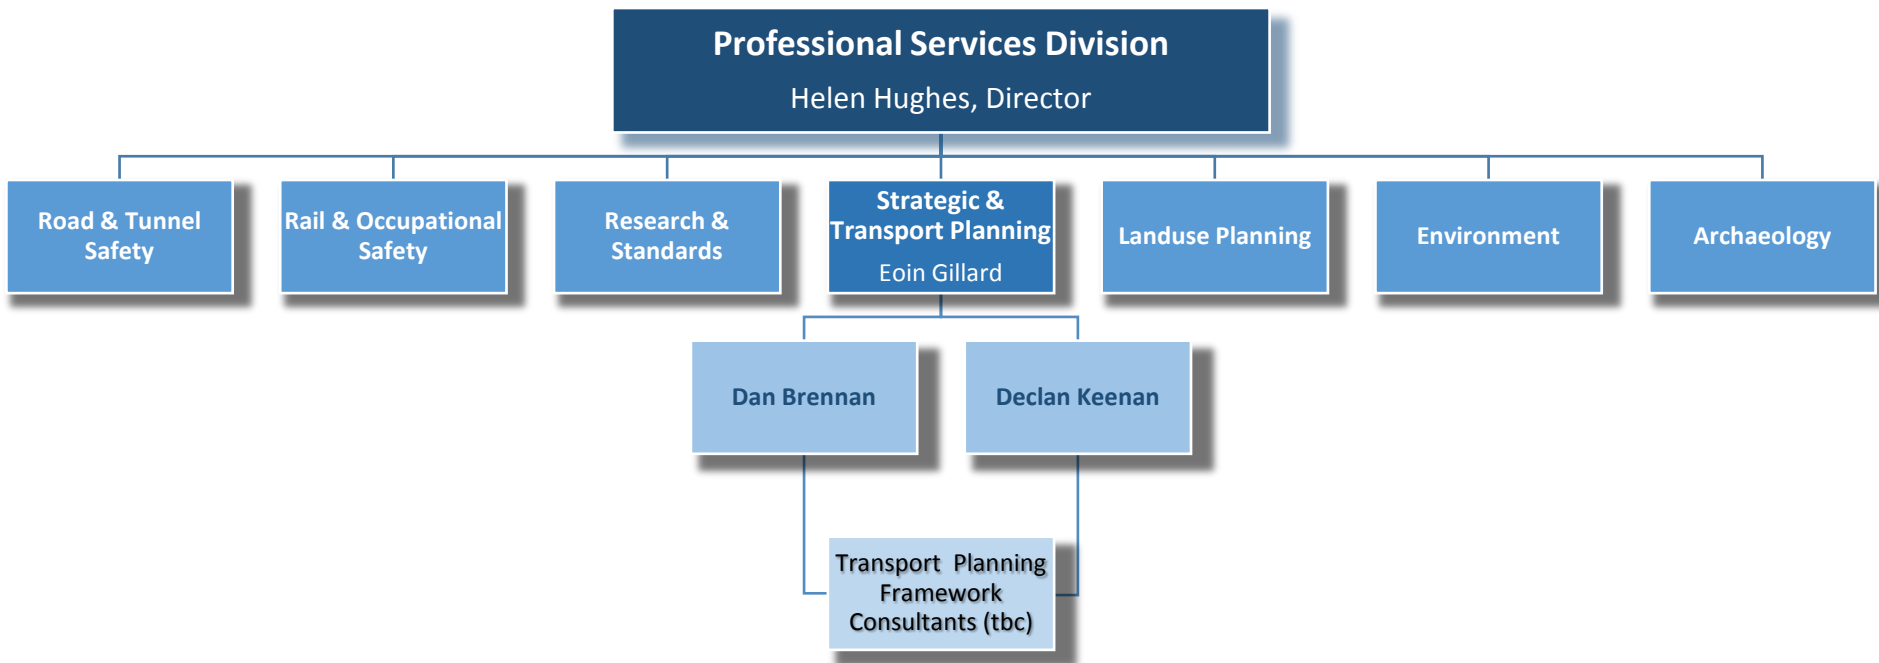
Professional Services Division
Helen Hughes, Director

Road & Tunnel Safety

Rail & Occupational Safety

Research & Standards

Strategic & Transport Planning
Eoin Gillard

Landuse Planning

Environment

Archaeology

Dan Brennan

Declan Keenan

Transport Planning Framework Consultants (tbc)